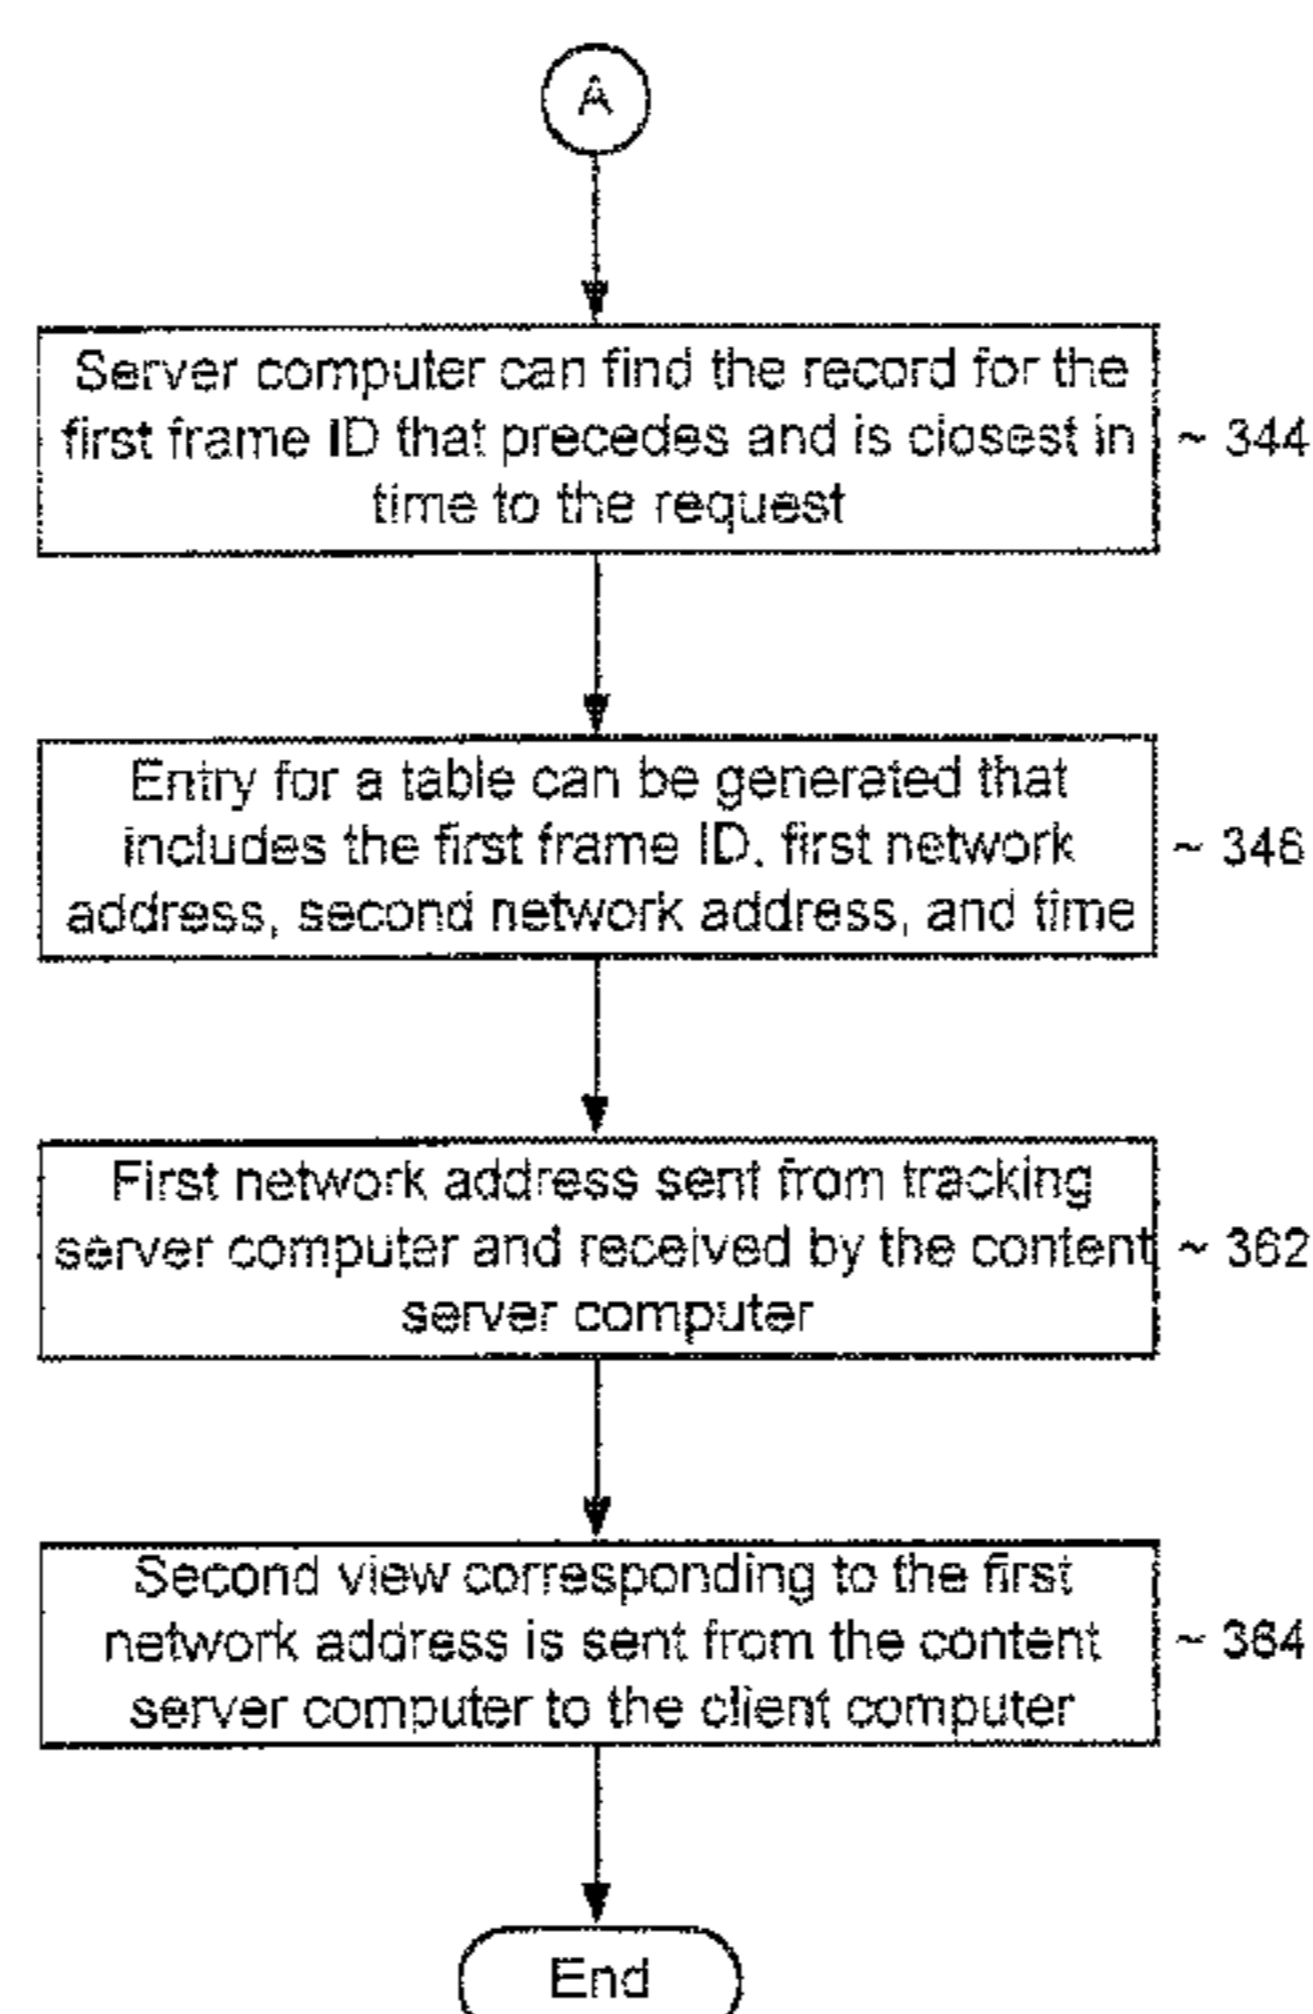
A

Server computer can find the record for the first frame ID that precedes and is closest in time to the request

~ 344

Entry for a table can be generated that includes the first frame ID, first network address, second network address, and time

~ 346

First network address sent from tracking server computer and received by the content server computer

~ 362

Second view corresponding to the first network address is sent from the content server computer to the client computer

~ 364

End